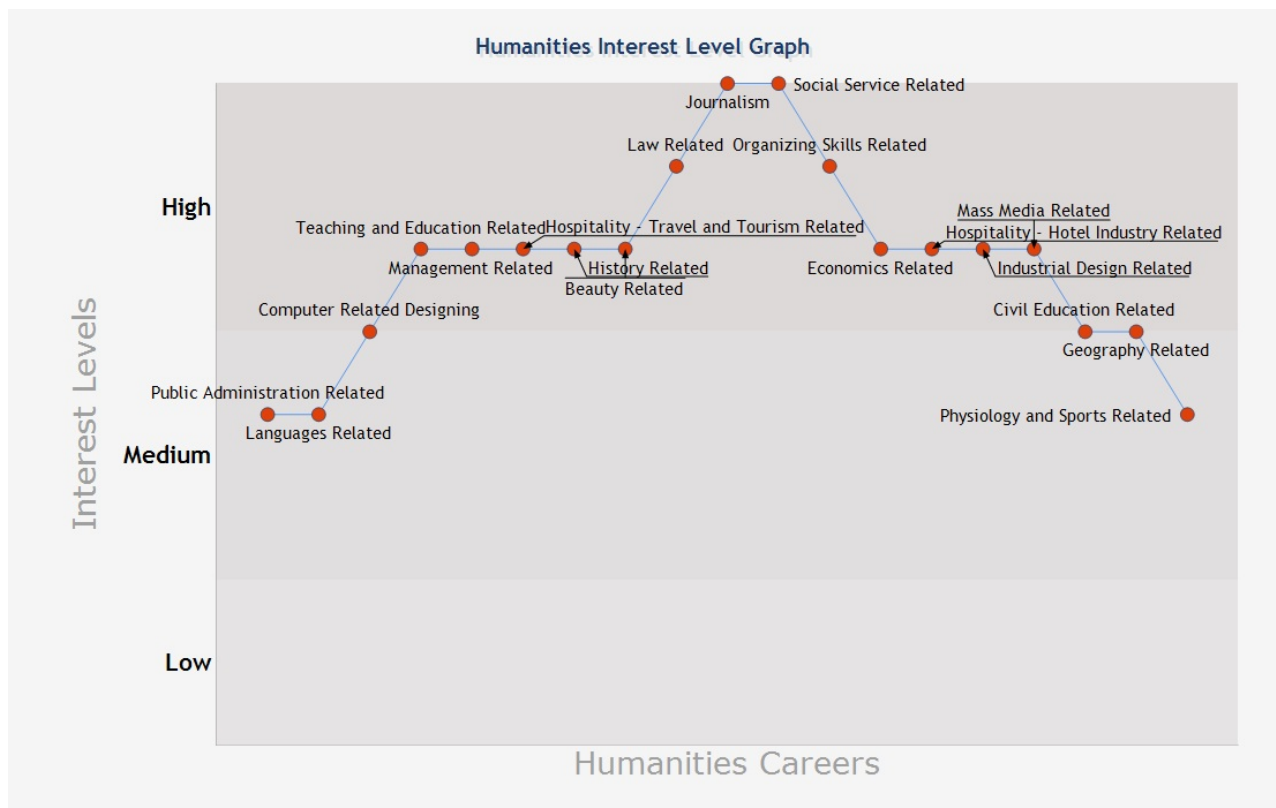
Humanities Interest Level Graph

Interest Levels

High

Medium

Low

Social Service Related
Journalism
Law Related
Organizing Skills Related
Teaching and Education Related
Hospitality - Travel and Tourism Related
Mass Media Related
Hospitality - Hotel Industry Related
Management Related
History Related
Beauty Related
Economics Related
Industrial Design Related
Computer Related Designing
Civil Education Related
Geography Related
Public Administration Related
Languages Related
Physiology and Sports Related

Humanities Careers